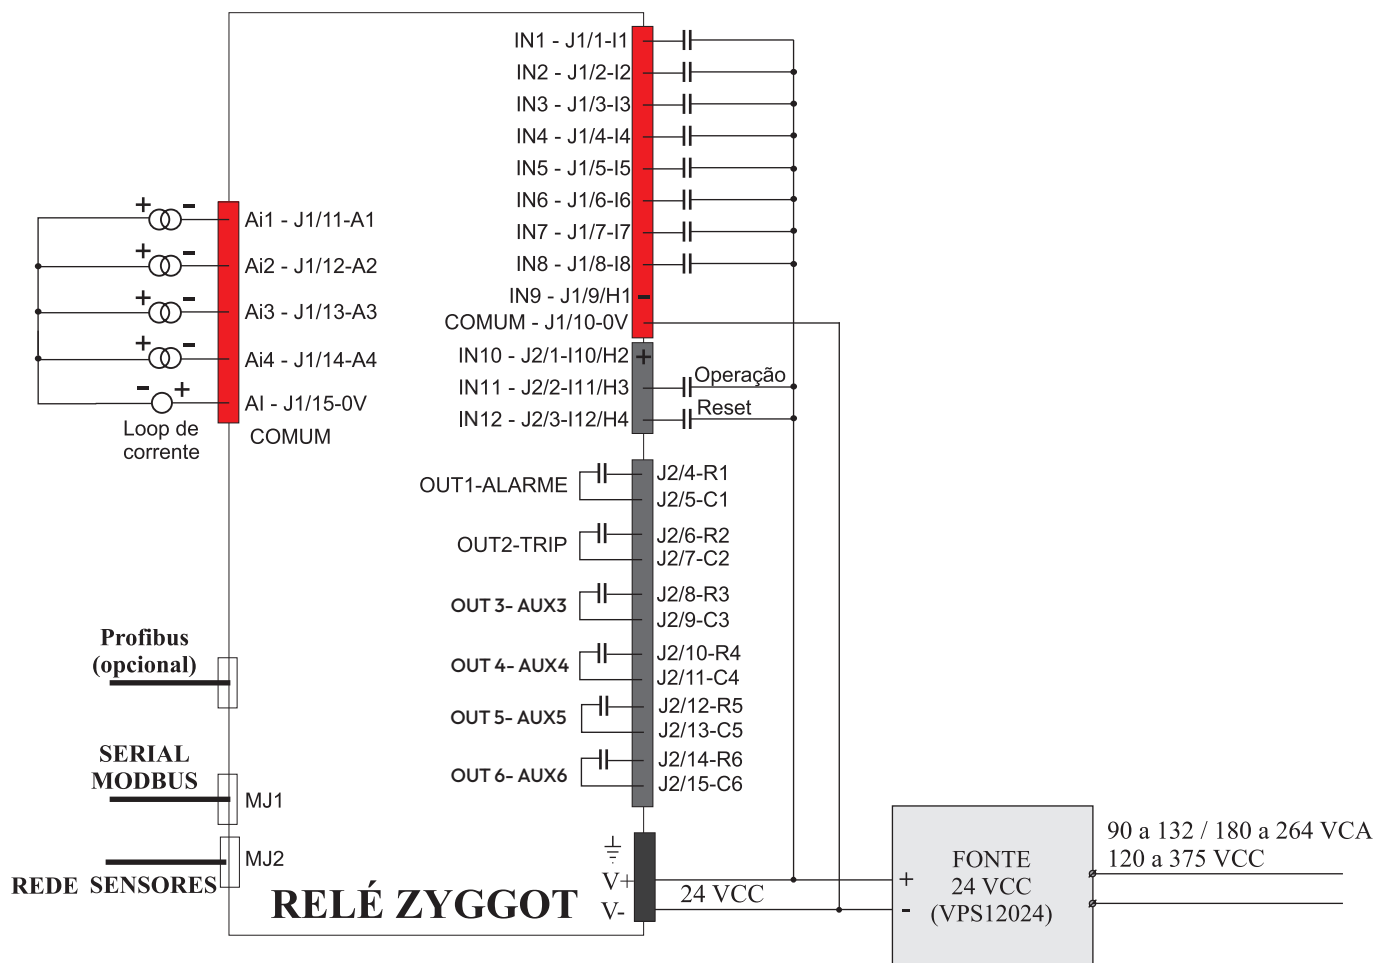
IN1 - J1/1-I1
IN2 - J1/2-I2
IN3 - J1/3-I3
IN4 - J1/4-I4
IN5 - J1/5-I5
IN6 - J1/6-I6
IN7 - J1/7-I7
IN8 - J1/8-I8
IN9 - J1/9/H1 -
COMUM - J1/10-0V

+ -
Ai1 - J1/11-A1
+ -
Ai2 - J1/12-A2
+ -
Ai3 - J1/13-A3
+ -
Ai4 - J1/14-A4
- +
AI - J1/15-0V
Loop de corrente
COMUM

IN10 - J2/1-I10/H2 +
IN11 - J2/2-I11/H3
Operação
IN12 - J2/3-I12/H4
Reset

OUT1-ALARME
J2/4-R1
J2/5-C1
OUT2-TRIP
J2/6-R2
J2/7-C2
OUT 3- AUX3
J2/8-R3
J2/9-C3
OUT 4- AUX4
J2/10-R4
J2/11-C4
OUT 5- AUX5
J2/12-R5
J2/13-C5
OUT 6- AUX6
J2/14-R6
J2/15-C6

Profibus (opcional)

SERIAL MODBUS
MJ1

MJ2
REDE SENSORES

RELÉ ZYGGOT

V+
V-
24 VCC

+
-
FONTE
24 VCC
(VPS12024)

90 a 132 / 180 a 264 VCA
120 a 375 VCC